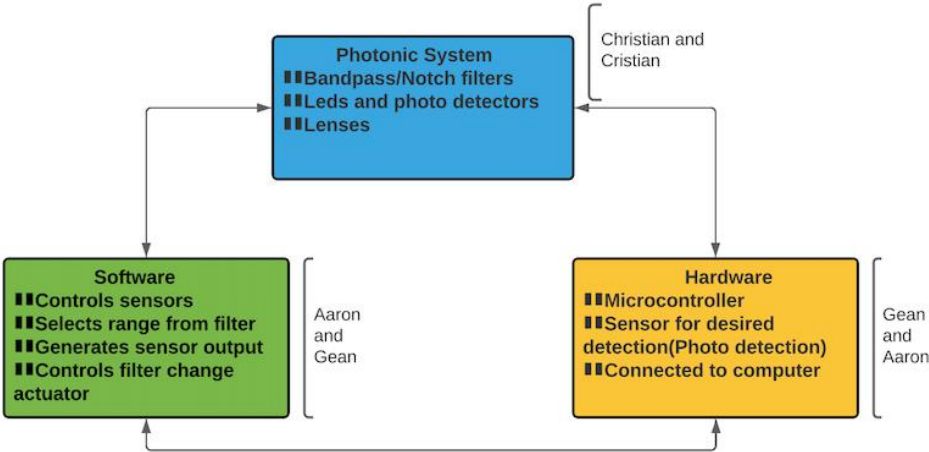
Photonic System
▮▮Bandpass/Notch filters
▮▮Leds and photo detectors
▮▮Lenses

Christian and Cristian

Software
▮▮Controls sensors
▮▮Selects range from filter
▮▮Generates sensor output
▮▮Controls filter change actuator

Aaron and Gean

Hardware
▮▮Microcontroller
▮▮Sensor for desired detection(Photo detection)
▮▮Connected to computer

Gean and Aaron